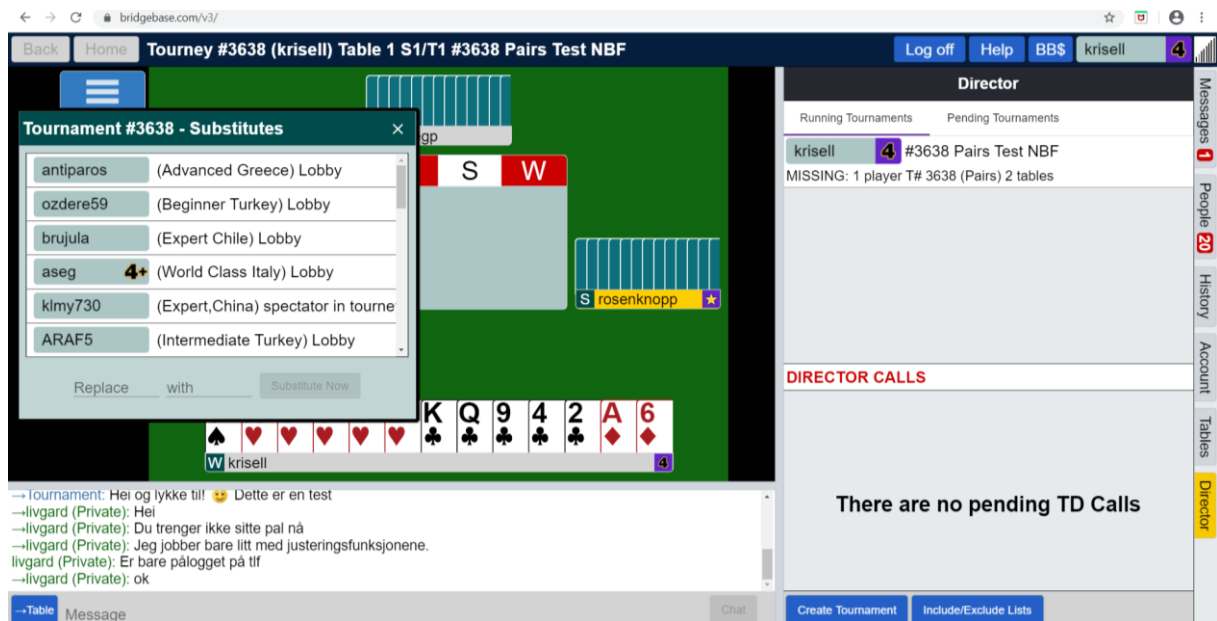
bridgebase.com/v3/

Back Home Tourney #3638 (krisell) Table 1 S1/T1 #3638 Pairs Test NBF

Log off Help BB$ krisell 4

Tournament #3638 - Substitutes ×

| | |
|---|---|
| antiparos | (Advanced Greece) Lobby |
| ozdere59 | (Beginner Turkey) Lobby |
| brujula | (Expert Chile) Lobby |
| aseg 4+ | (World Class Italy) Lobby |
| klmy730 | (Expert,China) spectator in tourne |
| ARAF5 | (Intermediate Turkey) Lobby |

Replace with Substitute Now

gp

S W

S rosenknopp

K Q 9 4 2 A 6

W krisell 4

→Tournament: Hei og lykke til! Dette er en test
→livgard (Private): Hei
→livgard (Private): Du trenger ikke sitte pal nå
→livgard (Private): Jeg jobber bare litt med justeringsfunksjonene.
livgard (Private): Er bare pålogget på tlf
→livgard (Private): ok

→Table Message Chat

Director

Running Tournaments Pending Tournaments

krisell 4 #3638 Pairs Test NBF
MISSING: 1 player T# 3638 (Pairs) 2 tables

DIRECTOR CALLS

There are no pending TD Calls

Create Tournament Include/Exclude Lists

Messages 1 People 20 History Account Tables Director